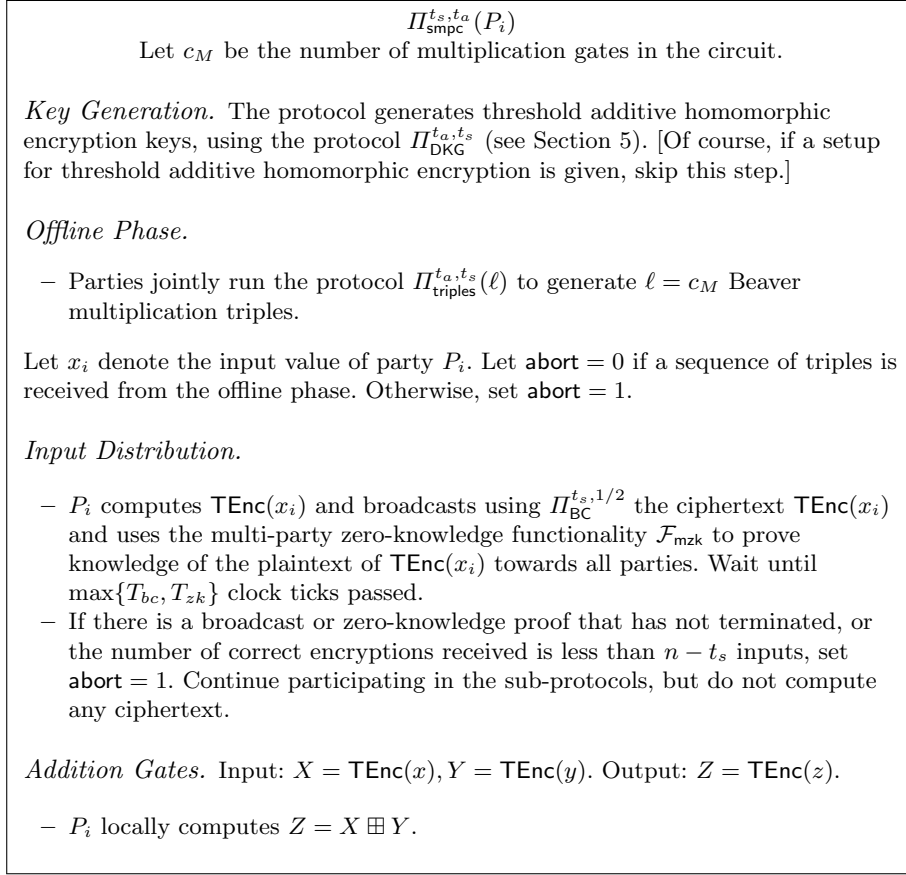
$\Pi_{\mathsf{smpc}}^{t_s,t_a}(P_i)$
Let $c_M$ be the number of multiplication gates in the circuit.

*Key Generation.* The protocol generates threshold additive homomorphic encryption keys, using the protocol $\Pi_{\mathsf{DKG}}^{t_a,t_s}$ (see Section 5). [Of course, if a setup for threshold additive homomorphic encryption is given, skip this step.]

*Offline Phase.*

– Parties jointly run the protocol $\Pi_{\mathsf{triples}}^{t_a,t_s}(\ell)$ to generate $\ell = c_M$ Beaver multiplication triples.

Let $x_i$ denote the input value of party $P_i$. Let $\mathsf{abort} = 0$ if a sequence of triples is received from the offline phase. Otherwise, set $\mathsf{abort} = 1$.

*Input Distribution.*

– $P_i$ computes $\mathsf{TEnc}(x_i)$ and broadcasts using $\Pi_{\mathsf{BC}}^{t_s,1/2}$ the ciphertext $\mathsf{TEnc}(x_i)$ and uses the multi-party zero-knowledge functionality $\mathcal{F}_{\mathsf{mzk}}$ to prove knowledge of the plaintext of $\mathsf{TEnc}(x_i)$ towards all parties. Wait until $\max\{T_{bc}, T_{zk}\}$ clock ticks passed.
– If there is a broadcast or zero-knowledge proof that has not terminated, or the number of correct encryptions received is less than $n - t_s$ inputs, set $\mathsf{abort} = 1$. Continue participating in the sub-protocols, but do not compute any ciphertext.

*Addition Gates.* Input: $X = \mathsf{TEnc}(x), Y = \mathsf{TEnc}(y)$. Output: $Z = \mathsf{TEnc}(z)$.

– $P_i$ locally computes $Z = X \boxplus Y$.